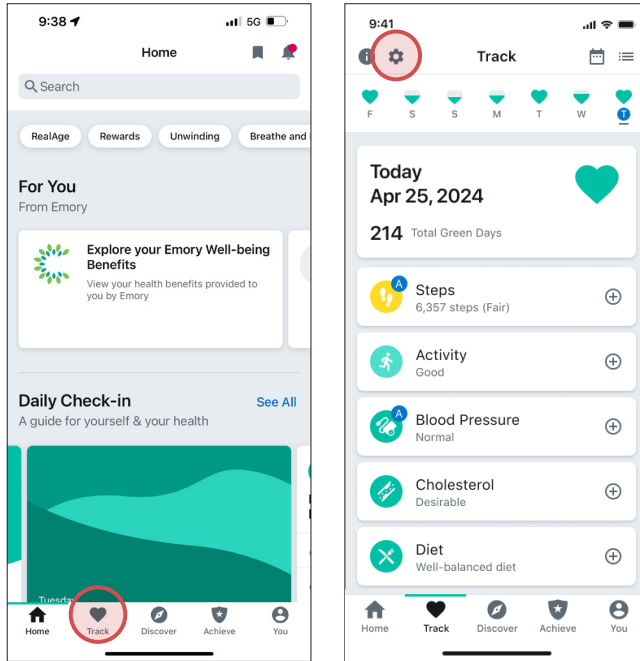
9:38 5G

Home

Search

RealAge Rewards Unwinding Breathe and

For You
From Emory

Explore your Emory Well-being Benefits
View your health benefits provided to you by Emory

Daily Check-in
See All
A guide for yourself & your health

Tuesday

Home Track Discover Achieve You

9:41

Track

F S S M T W T

Today
Apr 25, 2024

214 Total Green Days

A
Steps
6,357 steps (Fair)

Activity
Good

A
Blood Pressure
Normal

Cholesterol
Desirable

Diet
Well-balanced diet

Home Track Discover Achieve You